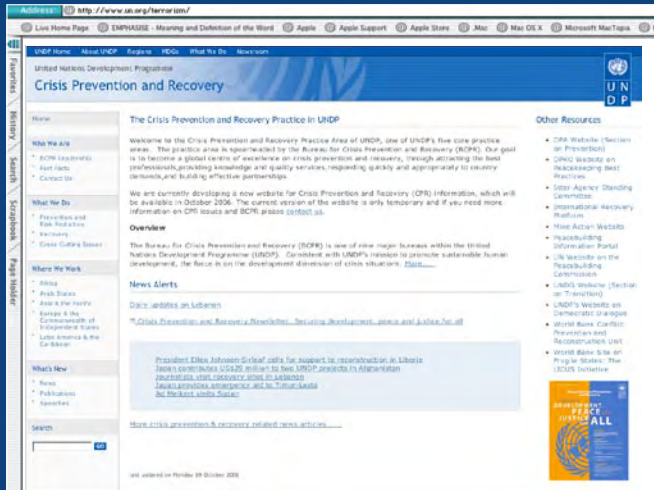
Address: http://www.un.org/terrorism/

Live Home Page | EMPHASISE - Meaning and Definition of the Word | Apple | Apple Support | Apple Store | .Mac | Mac OS X | Microsoft MacTopia

Favorites | History | Search | Scrapbook | Page Holder

UNDP Home | About UNDP | Regions | MDGs | What We Do | Newsroom

United Nations Development Programme

Crisis Prevention and Recovery

UN DP

Home

Who We Are
• BCPR Leadership
• Fact Facts
• Contact Us

What We Do
• Prevention and Risk Reduction
• Recovery
• Cross Cutting Issues

Where We Work
• Africa
• Arab States
• Asia & the Pacific
• Europe & the Commonwealth of Independent States
• Latin America & the Caribbean

What's New
• News
• Publications
• Speeches

Search
GO

The Crisis Prevention and Recovery Practice in UNDP

Welcome to the Crisis Prevention and Recovery Practice Area of UNDP, one of UNDP's five core practice areas. The practice area is spearheaded by the Bureau for Crisis Prevention and Recovery (BCPR). Our goal is to become a global centre of excellence on crisis prevention and recovery, through attracting the best professionals,providing knowledge and quality services,responding quickly and appropriately to country demands,and building effective partnerships.

We are currently developing a new website for Crisis Prevention and Recovery (CPR) information, which will be available in October 2006. The current version of the website is only temporary and if you need more information on CPR issues and BCPR please contact us.

Overview

The Bureau for Crisis Prevention and Recovery (BCPR) is one of nine major bureaus within the United Nations Development Programme (UNDP). Consistent with UNDP's mission to promote sustainable human development, the focus is on the development dimension of crisis situations. More.....

News Alerts

Daily updates on Lebanon

"Crisis Prevention and Recovery Newsletter: Securing development, peace and justice for all

President Ellen Johnson-Sirleaf calls for support to reconstruction in Liberia
Japan contributes US$20 million to two UNDP projects in Afghanistan
Journalists visit recovery sites in Lebanon
Japan provides emergency aid to Timor-Leste
Ad Melkert visits Sudan

More crisis prevention & recovery related news articles.......

last updated on Monday 09 October 2006

Other Resources
• CPR Website (Section on Prevention)
• DPKO Website on Peacekeeping Best Practices
• Inter-Agency Standing Committee
• International Recovery Platform
• Mine Action Website
• Peacebuilding Information Portal
• UN Website on the Peacebuilding Commission
• UNDG Website (Section on Transition)
• UNDP's Website on Democratic Dialogue
• World Bank Conflict Prevention and Reconstruction Unit
• World Bank Site on Fragile States: The LICUS Initiative

DEVELOPMENT PEACE JUSTICE ALL